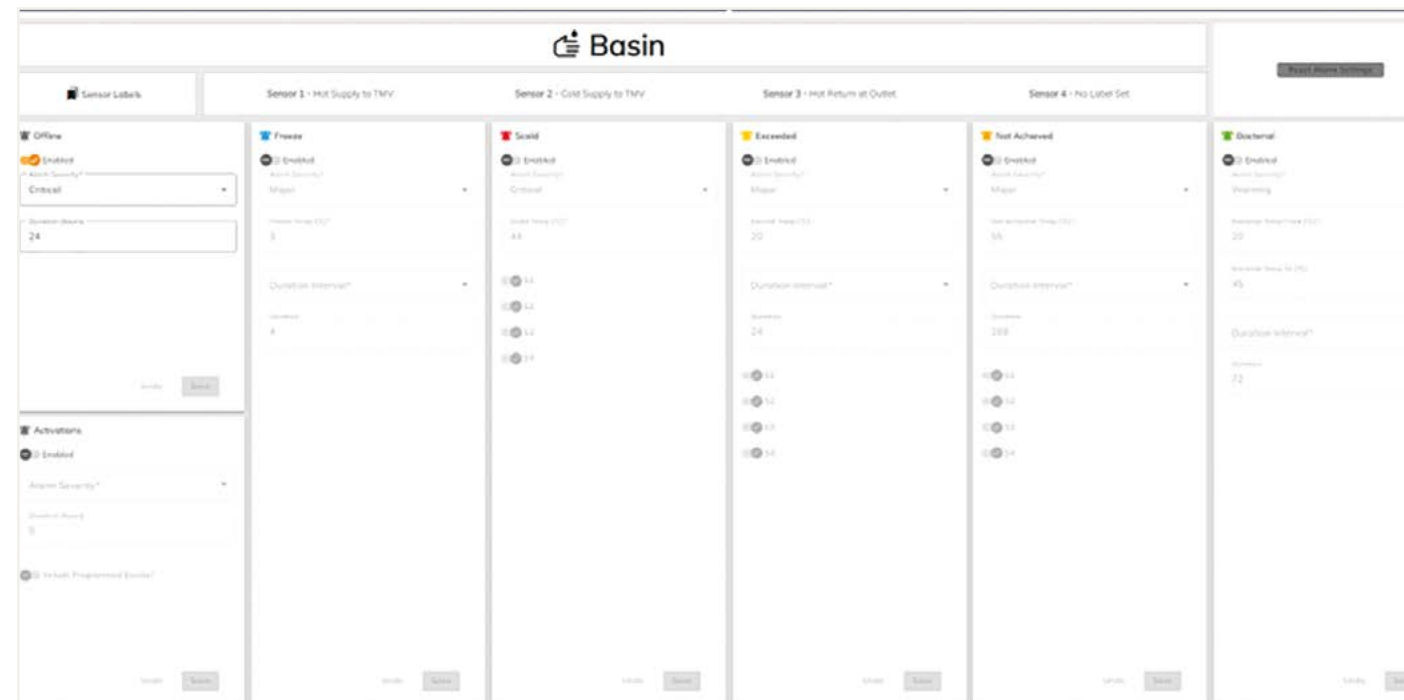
Basin

Reset Alarm Settings

Sensor Labels

Sensor 1 - Hot Supply to TMV

Sensor 2 - Cold Supply to TMV

Sensor 3 - Hot Return at Outlet

Sensor 4 - No Label Set

Offline

Enabled

Alarm Severity*

Critical

Duration (hours)

24

Undo Save

Activations

Enabled

Alarm Severity*

Duration (hours)

0

Include Programmed Flushes*

Undo Save

Freeze

Enabled

Alarm Severity*

Major

Freeze Temp (°C)*

3

Duration Interval*

Duration

4

Undo Save

Scald

Enabled

Alarm Severity*

Critical

Scald Temp (°C)*

44

S1

S2

S3

S4

Undo Save

Exceeded

Enabled

Alarm Severity*

Major

Exceed Temp (°C)*

20

Duration Interval*

Duration

24

S1

S2

S3

S4

Undo Save

Not Achieved

Enabled

Alarm Severity*

Major

Not achieved Temp (°C)*

55

Duration Interval*

Duration

288

S1

S2

S3

S4

Undo Save

Bacterial

Enabled

Alarm Severity*

Warning

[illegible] (°C)*

20

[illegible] (°C)

45

Duration Interval*

Duration

72

Undo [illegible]